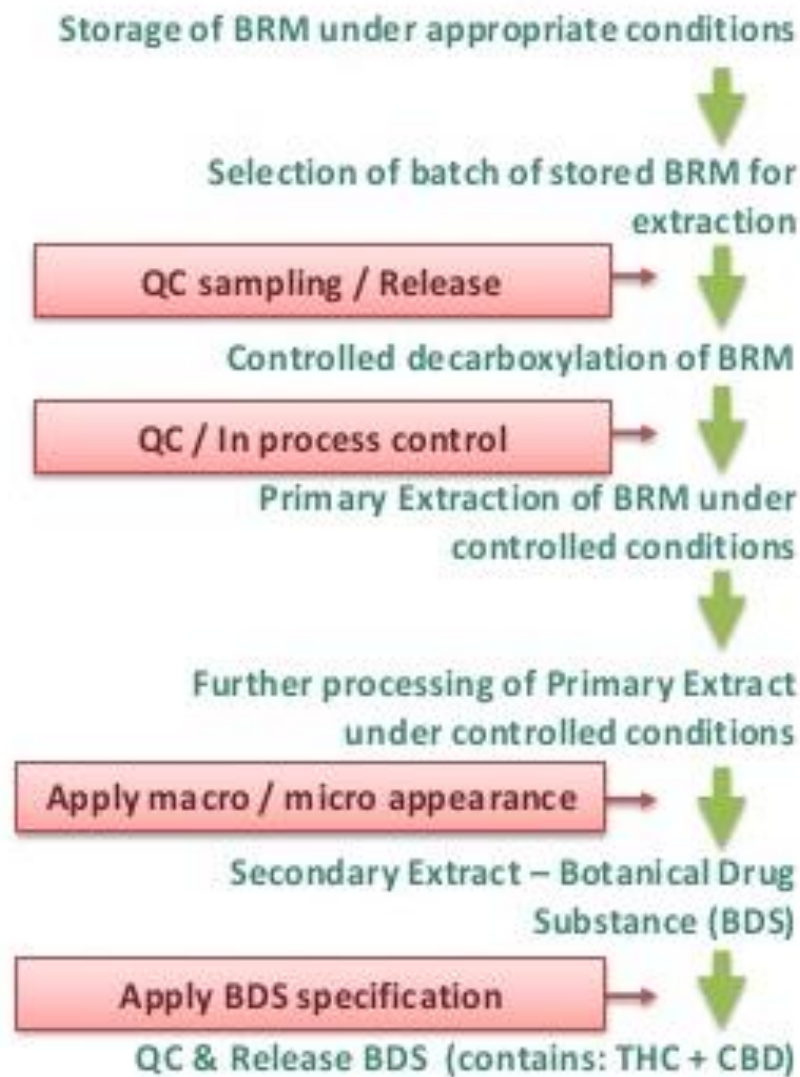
Storage of BRM under appropriate conditions

Selection of batch of stored BRM for extraction

QC sampling / Release

Controlled decarboxylation of BRM

QC / In process control

Primary Extraction of BRM under controlled conditions

Further processing of Primary Extract under controlled conditions

Apply macro / micro appearance

Secondary Extract – Botanical Drug Substance (BDS)

Apply BDS specification

QC & Release BDS (contains: THC + CBD)